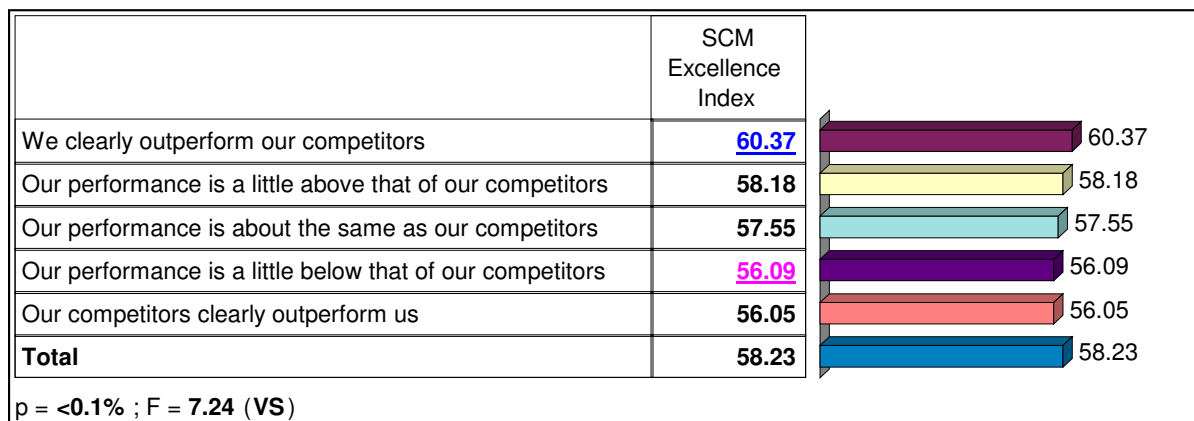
| | SCM Excellence Index |
|---|---|
| We clearly outperform our competitors | 60.37 |
| Our performance is a little above that of our competitors | 58.18 |
| Our performance is about the same as our competitors | 57.55 |
| Our performance is a little below that of our competitors | 56.09 |
| Our competitors clearly outperform us | 56.05 |
| **Total** | 58.23 |

60.37
58.18
57.55
56.09
56.05
58.23

p = **<0.1%** ; F = **7.24** (**VS**)